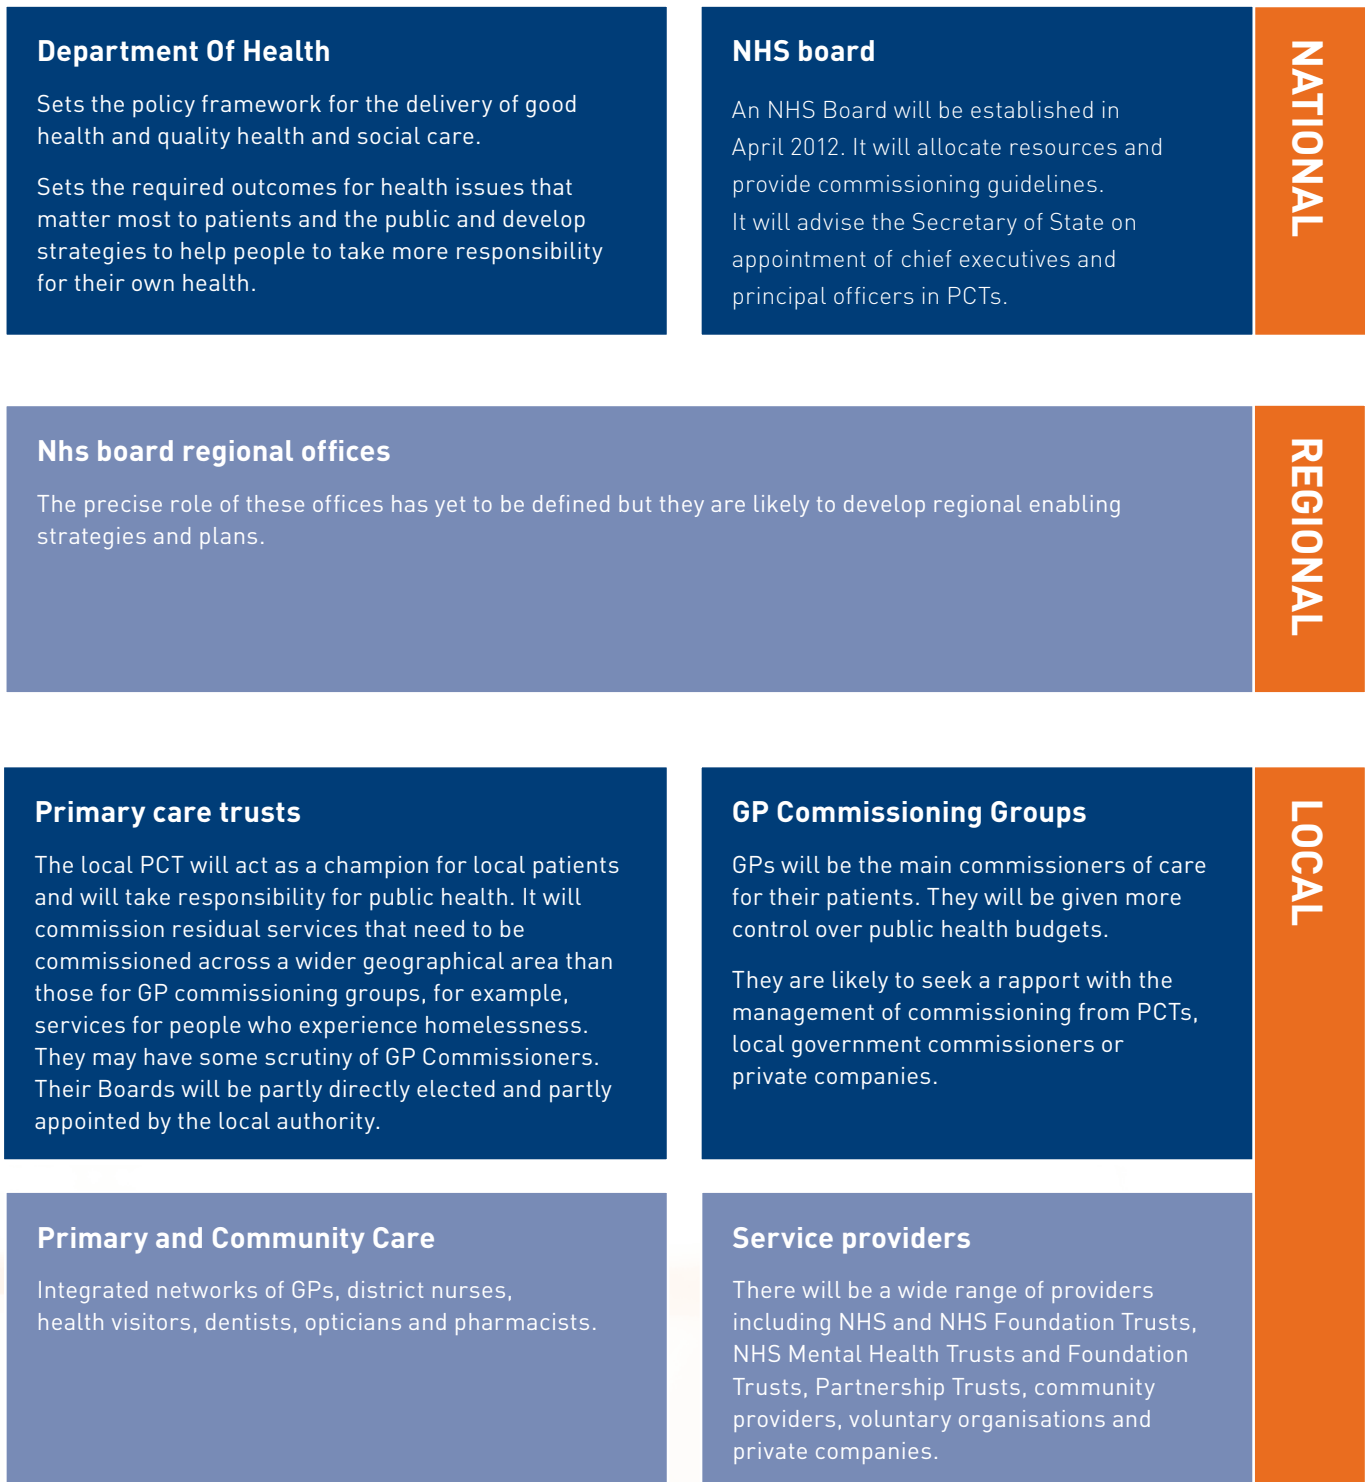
Department Of Health

Sets the policy framework for the delivery of good health and quality health and social care.

Sets the required outcomes for health issues that matter most to patients and the public and develop strategies to help people to take more responsibility for their own health.

NHS board

An NHS Board will be established in April 2012. It will allocate resources and provide commissioning guidelines.
It will advise the Secretary of State on appointment of chief executives and principal officers in PCTs.

NATIONAL

Nhs board regional offices

The precise role of these offices has yet to be defined but they are likely to develop regional enabling strategies and plans.

REGIONAL

Primary care trusts

The local PCT will act as a champion for local patients and will take responsibility for public health. It will commission residual services that need to be commissioned across a wider geographical area than those for GP commissioning groups, for example, services for people who experience homelessness. They may have some scrutiny of GP Commissioners. Their Boards will be partly directly elected and partly appointed by the local authority.

GP Commissioning Groups

GPs will be the main commissioners of care for their patients. They will be given more control over public health budgets.

They are likely to seek a rapport with the management of commissioning from PCTs, local government commissioners or private companies.

LOCAL

Primary and Community Care

Integrated networks of GPs, district nurses, health visitors, dentists, opticians and pharmacists.

Service providers

There will be a wide range of providers including NHS and NHS Foundation Trusts, NHS Mental Health Trusts and Foundation Trusts, Partnership Trusts, community providers, voluntary organisations and private companies.